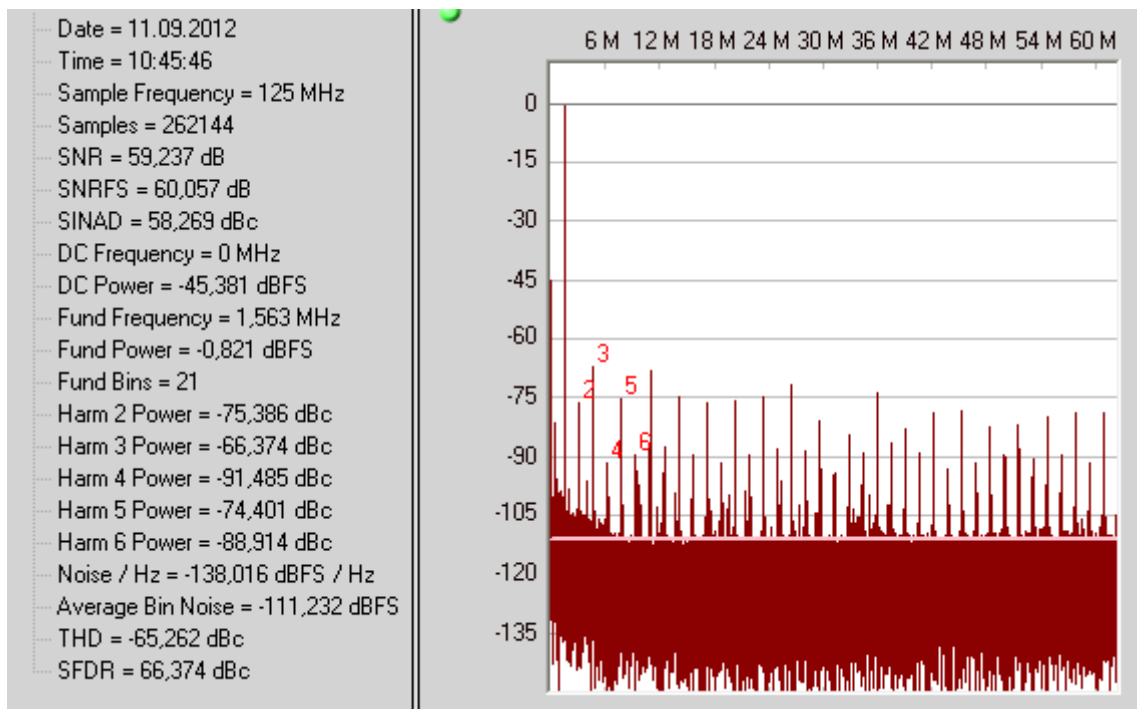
Date = 11.09.2012
Time = 10:45:46
Sample Frequency = 125 MHz
Samples = 262144
SNR = 59,237 dB
SNRFS = 60,057 dB
SINAD = 58,269 dBc
DC Frequency = 0 MHz
DC Power = -45,381 dBFS
Fund Frequency = 1,563 MHz
Fund Power = -0,821 dBFS
Fund Bins = 21
Harm 2 Power = -75,386 dBc
Harm 3 Power = -66,374 dBc
Harm 4 Power = -91,485 dBc
Harm 5 Power = -74,401 dBc
Harm 6 Power = -88,914 dBc
Noise / Hz = -138,016 dBFS / Hz
Average Bin Noise = -111,232 dBFS
THD = -65,262 dBc
SFDR = 66,374 dBc

6 M 12 M 18 M 24 M 30 M 36 M 42 M 48 M 54 M 60 M

0
-15
-30
-45
-60
-75
-90
-105
-120
-135

3
2
5
4
6